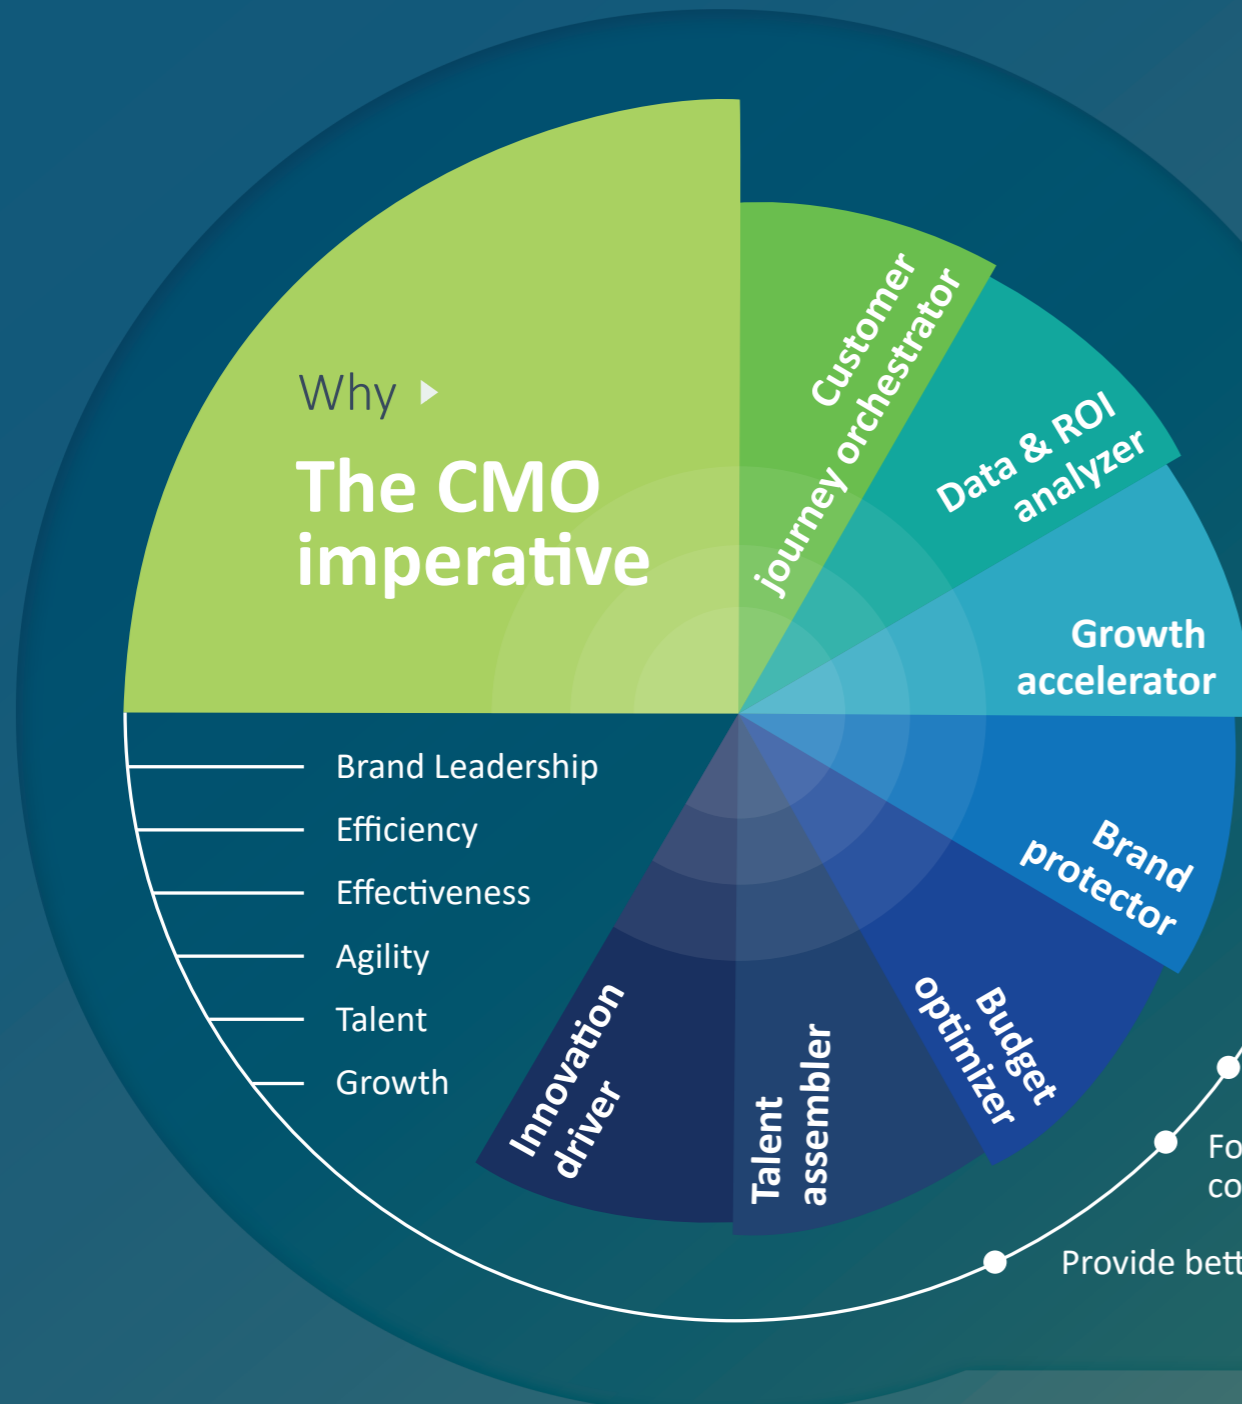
Why

The CMO imperative

Customer journey orchestrator

Data & ROI analyzer

Growth accelerator

Brand protector

Budget optimizer

Talent assembler

Innovation driver

Brand Leadership

Efficiency

Effectiveness

Agility

Talent

Growth

Fo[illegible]
co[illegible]

Provide bett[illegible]